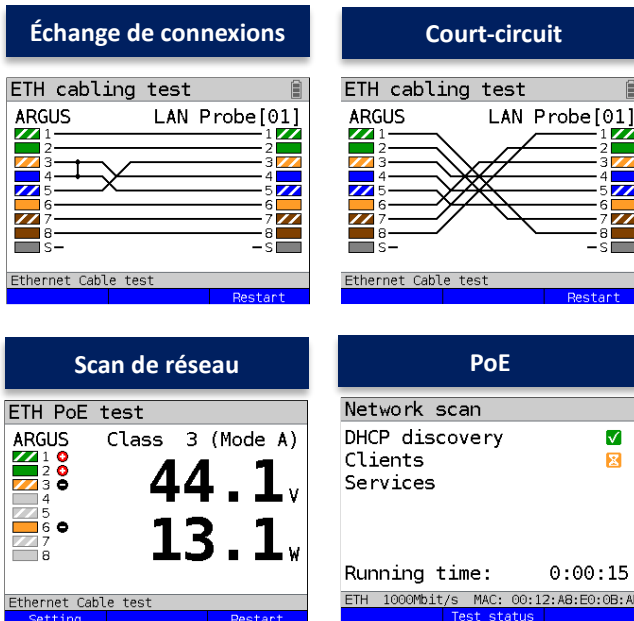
Échange de connexions

ETH cabling test
ARGUS LAN Probe[01]
1 1
2 2
3 3
4 4
5 5
6 6
7 7
8 8
S S
Ethernet Cable test
Restart

Court-circuit

ETH cabling test
ARGUS LAN Probe[01]
1 1
2 2
3 3
4 4
5 5
6 6
7 7
8 8
S S
Ethernet Cable test
Restart

Scan de réseau

ETH PoE test
ARGUS Class 3 (Mode A)
1
2
3
4
5
6
7
8
44.1 V
13.1 W
Ethernet Cable test
Setting Restart

PoE

Network scan
DHCP discovery
Clients
Services
Running time: 0:00:15
ETH 1000Mbit/s MAC: 00:12:A8:E0:0B:A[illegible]
Test status